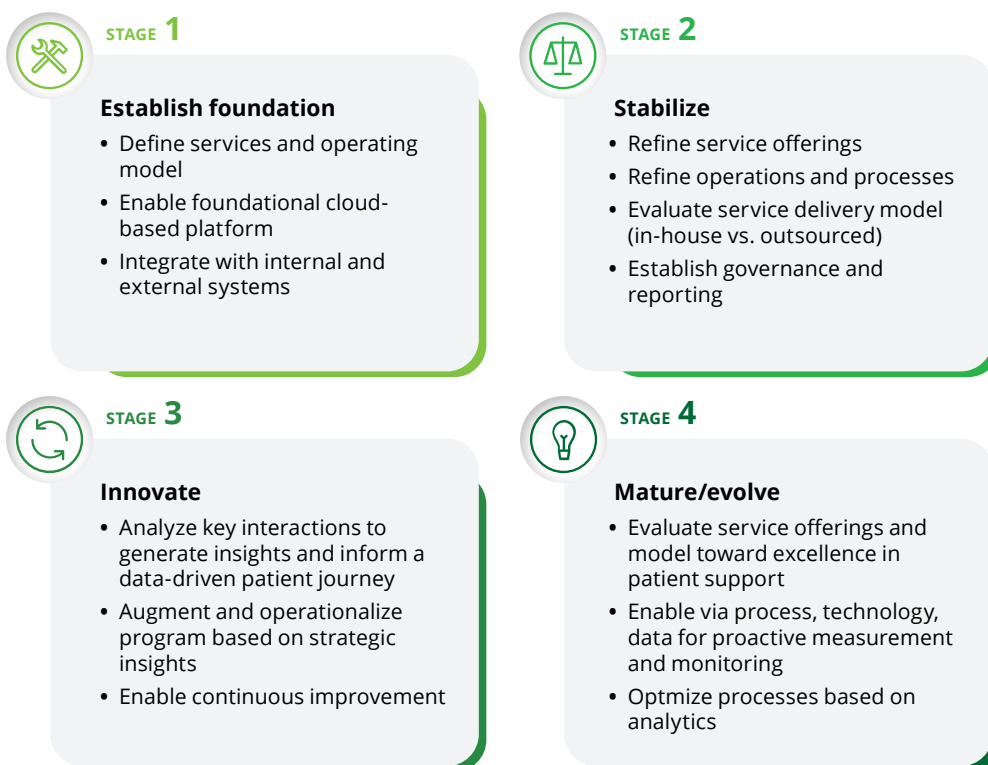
STAGE 1

Establish foundation

- Define services and operating model
- Enable foundational cloud-based platform
- Integrate with internal and external systems

STAGE 2

Stabilize

- Refine service offerings
- Refine operations and processes
- Evaluate service delivery model (in-house vs. outsourced)
- Establish governance and reporting

STAGE 3

Innovate

- Analyze key interactions to generate insights and inform a data-driven patient journey
- Augment and operationalize program based on strategic insights
- Enable continuous improvement

STAGE 4

Mature/evolve

- Evaluate service offerings and model toward excellence in patient support
- Enable via process, technology, data for proactive measurement and monitoring
- Optmize processes based on analytics